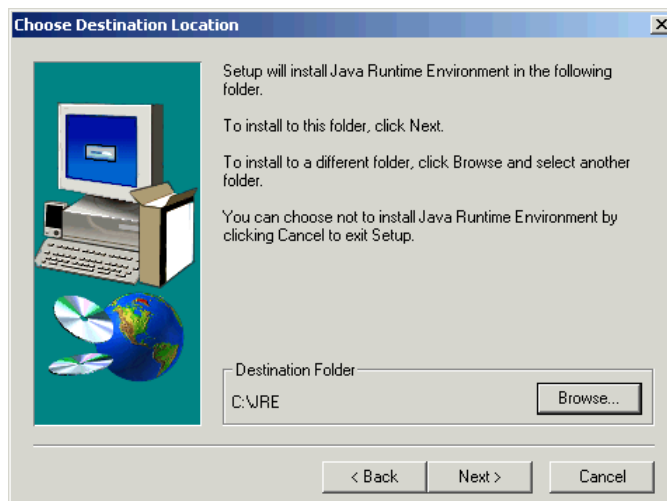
Choose Destination Location

×

Setup will install Java Runtime Environment in the following folder.

To install to this folder, click Next.

To install to a different folder, click Browse and select another folder.

You can choose not to install Java Runtime Environment by clicking Cancel to exit Setup.

Destination Folder

C:\JRE

Browse...

< Back

Next >

Cancel